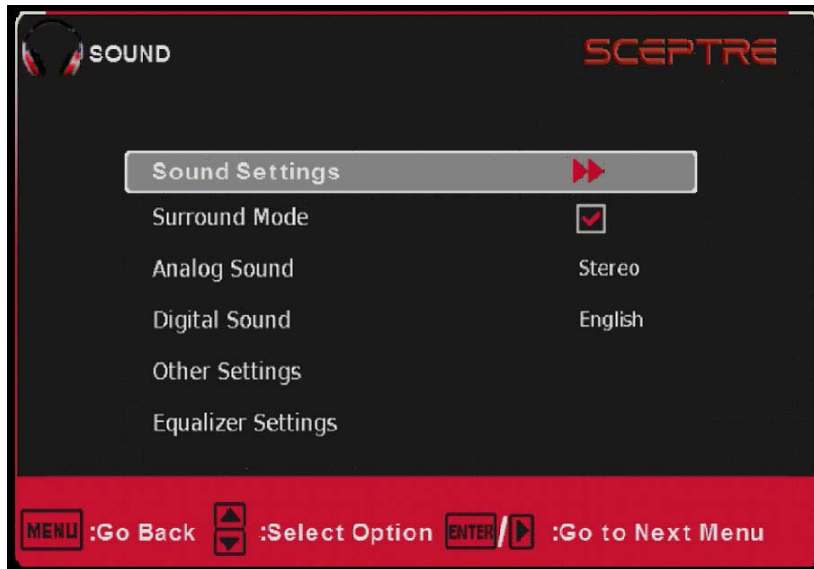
SOUND

SCEPTRE

| | |
|---|---|
| Sound Settings | |
| Surround Mode | |
| Analog Sound | Stereo |
| Digital Sound | English |
| Other Settings | |
| Equalizer Settings | |

MENU :Go Back :Select Option ENTER / :Go to Next Menu